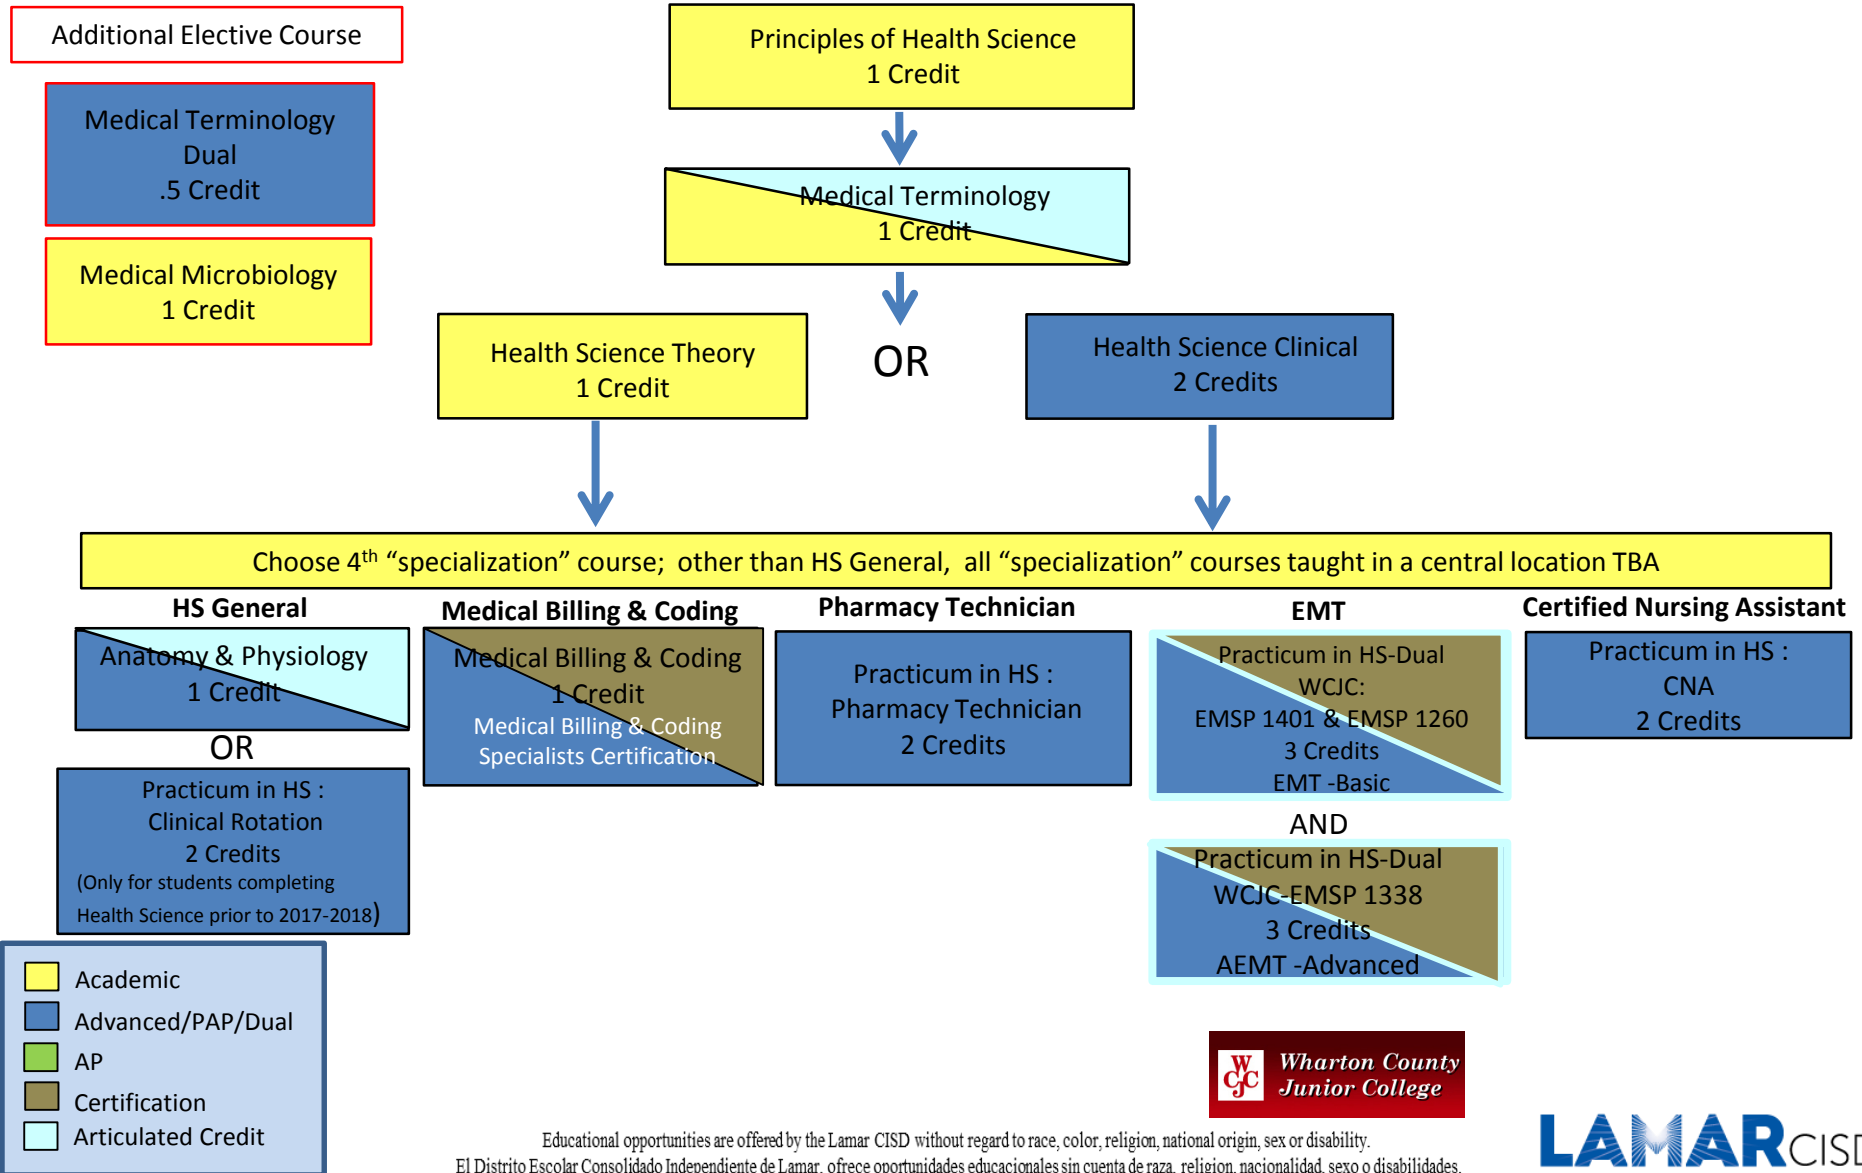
Additional Elective Course

Medical Terminology
Dual
.5 Credit

Medical Microbiology
1 Credit

Principles of Health Science
1 Credit

Medical Terminology
1 Credit

Health Science Theory
1 Credit

OR

Health Science Clinical
2 Credits

Choose 4$^{th}$ “specialization” course; other than HS General, all “specialization” courses taught in a central location TBA

HS General

Anatomy & Physiology
1 Credit

OR

Practicum in HS :
Clinical Rotation
2 Credits
(Only for students completing Health Science prior to 2017-2018)

Medical Billing & Coding

Medical Billing & Coding
1 Credit
Medical Billing & Coding
Specialists Certification

Pharmacy Technician

Practicum in HS :
Pharmacy Technician
2 Credits

EMT

Practicum in HS-Dual
WCJC:
EMSP 1401 & EMSP 1260
3 Credits
EMT -Basic

AND

Practicum in HS-Dual
WCJC-EMSP 1338
3 Credits
AEMT -Advanced

Certified Nursing Assistant

Practicum in HS :
CNA
2 Credits

Academic
Advanced/PAP/Dual
AP
Certification
Articulated Credit

WCJC Wharton County Junior College

Educational opportunities are offered by the Lamar CISD without regard to race, color, religion, national origin, sex or disability.
El Distrito Escolar Consolidado Independiente de Lamar, ofrece oportunidades educacionales sin cuenta de raza, religion, nacionalidad, sexo o disabilidades.

LAMARCISD